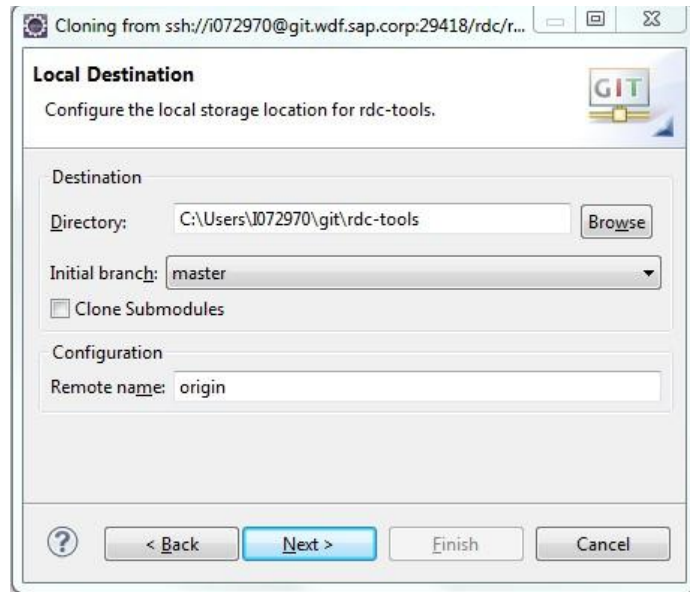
Cloning from ssh://i072970@git.wdf.sap.corp:29418/rdc/r...

Local Destination
Configure the local storage location for rdc-tools.

GIT

Destination
Directory: C:\Users\I072970\git\rdc-tools Browse
Initial branch: master
Clone Submodules

Configuration
Remote name: origin

?
< Back
Next >
Finish
Cancel